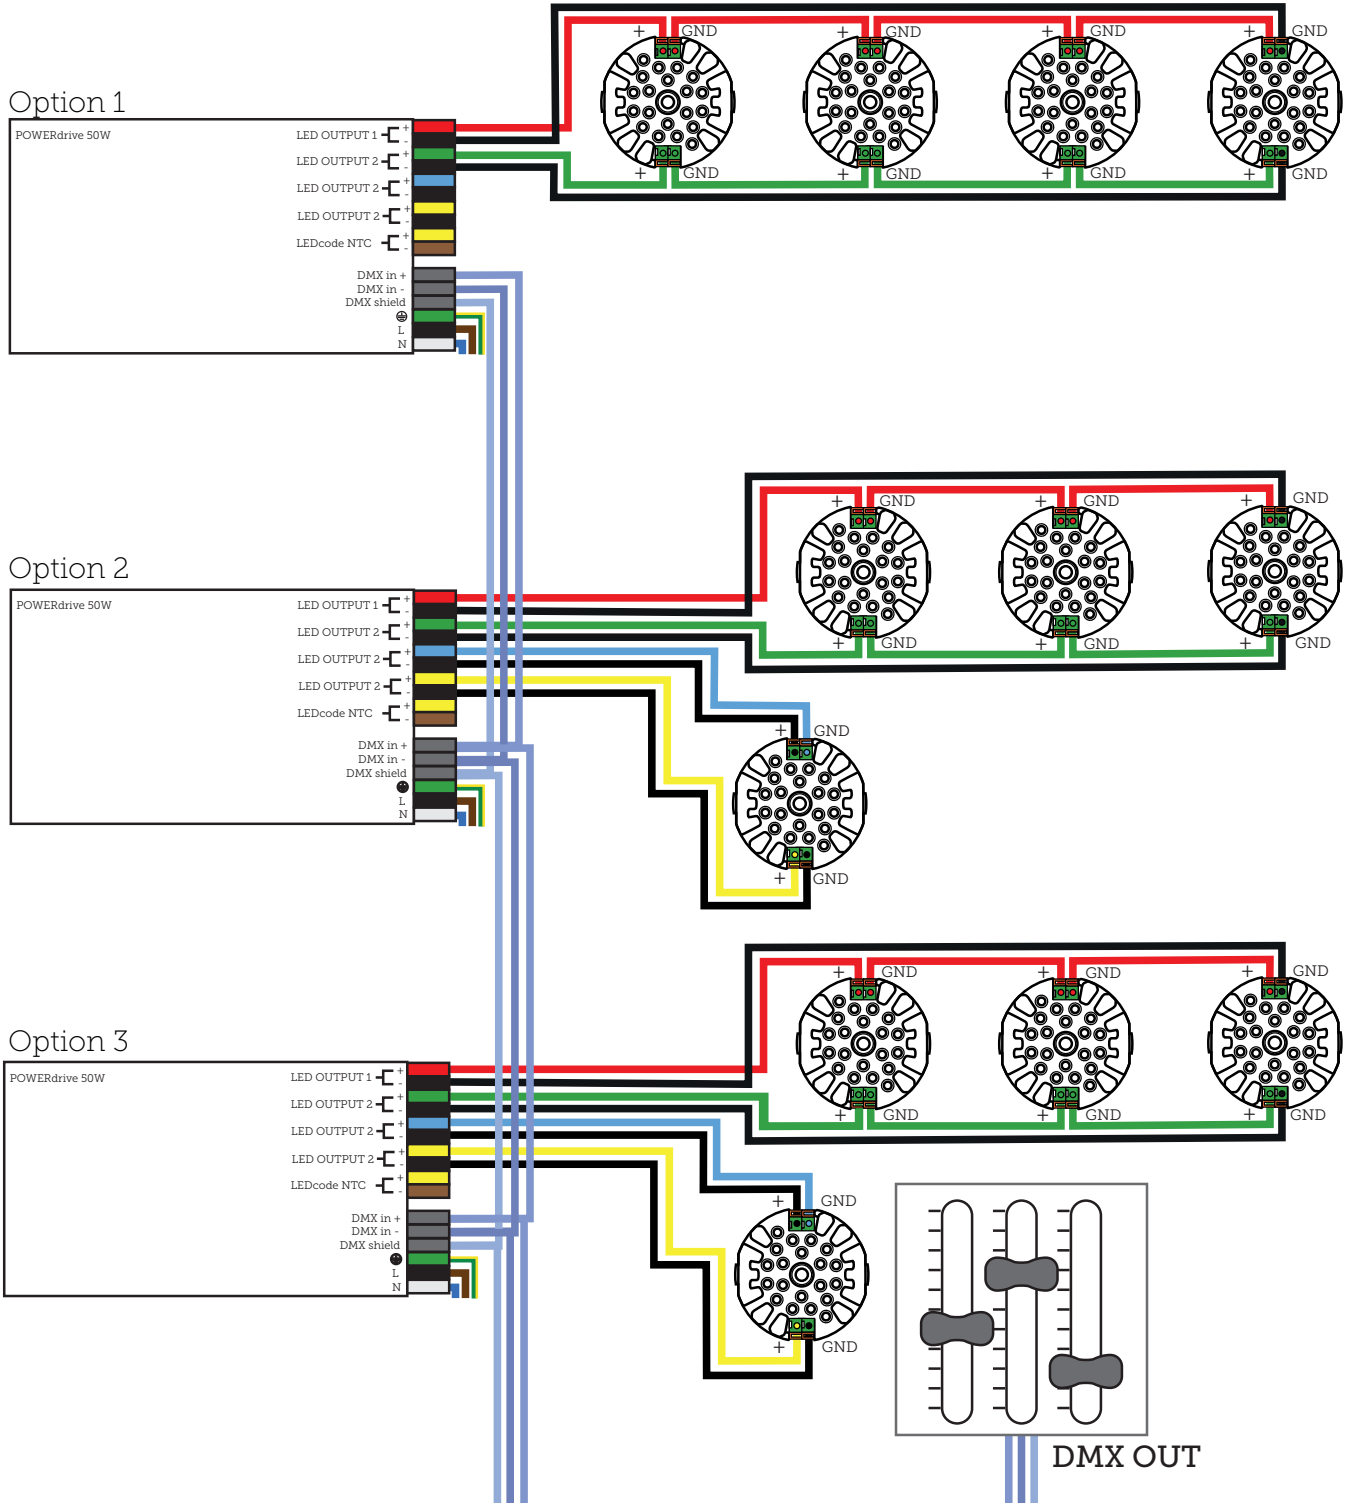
Option 1

POWERdrive 50W

LED OUTPUT 1 + -
LED OUTPUT 2 + -
LED OUTPUT 2 + -
LED OUTPUT 2 + -
LEDcode NTC + -

DMX in +
DMX in -
DMX shield
⏚
L
N

+ GND + GND + GND + GND
+ GND + GND + GND + GND

Option 2

POWERdrive 50W

LED OUTPUT 1 + -
LED OUTPUT 2 + -
LED OUTPUT 2 + -
LED OUTPUT 2 + -
LEDcode NTC + -

DMX in +
DMX in -
DMX shield
⏚
L
N

+ GND + GND + GND
+ GND + GND + GND

+ GND
+ GND

Option 3

POWERdrive 50W

LED OUTPUT 1 + -
LED OUTPUT 2 + -
LED OUTPUT 2 + -
LED OUTPUT 2 + -
LEDcode NTC + -

DMX in +
DMX in -
DMX shield
⏚
L
N

+ GND + GND + GND
+ GND + GND + GND

+ GND
+ GND

DMX OUT